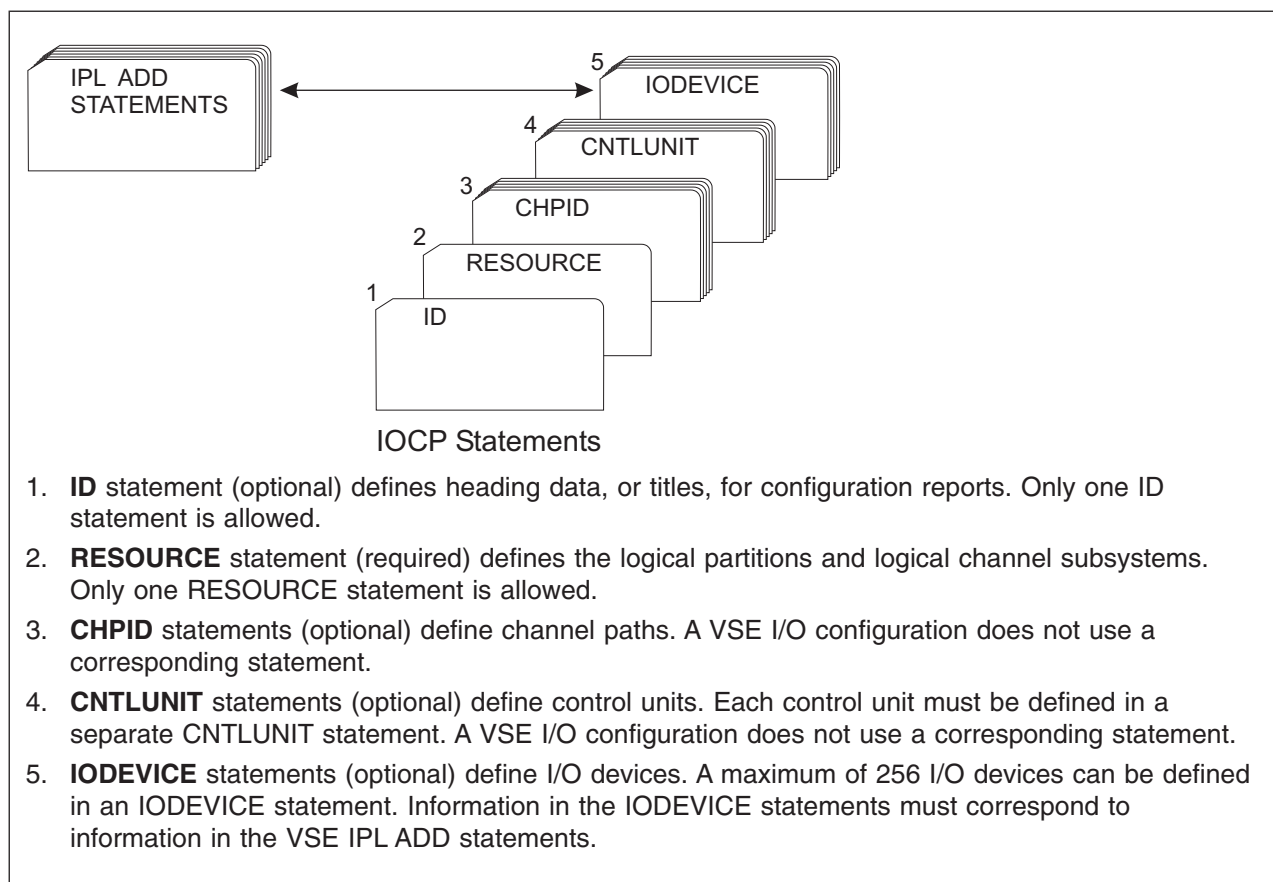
IPL ADD STATEMENTS

5 IODEVICE

4 CNTLUNIT

3 CHPID

2 RESOURCE

1 ID

IOCP Statements

1. **ID** statement (optional) defines heading data, or titles, for configuration reports. Only one ID statement is allowed.

2. **RESOURCE** statement (required) defines the logical partitions and logical channel subsystems. Only one RESOURCE statement is allowed.

3. **CHPID** statements (optional) define channel paths. A VSE I/O configuration does not use a corresponding statement.

4. **CNTLUNIT** statements (optional) define control units. Each control unit must be defined in a separate CNTLUNIT statement. A VSE I/O configuration does not use a corresponding statement.

5. **IODEVICE** statements (optional) define I/O devices. A maximum of 256 I/O devices can be defined in an IODEVICE statement. Information in the IODEVICE statements must correspond to information in the VSE IPL ADD statements.